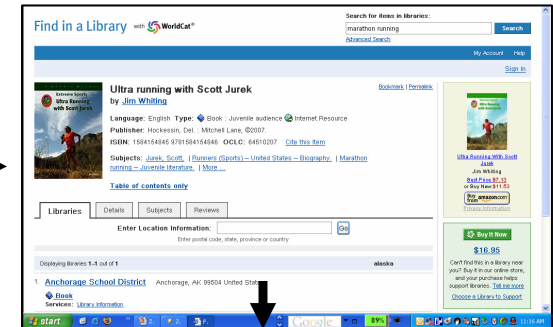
Find in a Library with WorldCat®

Search for items in libraries:
marathon running
Search
Advanced Search

My Account Help

Sign In

Extreme Sports
Ultra Running with Scott Jurek

Ultra running with Scott Jurek
by Jim Whiting

Bookmark | Permalink

Language: English Type: Book : Juvenile audience Internet Resource
Publisher: Hockessin, Del. : Mitchell Lane, ©2007.
ISBN: 1584154845 9781584154846 OCLC: 64510207 Cite this item

Subjects: Jurek, Scott. | Runners (Sports) -- United States -- Biography. | Marathon running -- Juvenile literature. | More ...

Table of contents only

Libraries | Details | Subjects | Reviews

Enter Location Information: Go
Enter postal code, state, province or country

Displaying libraries 1-1 out of 1
alaska

1. Anchorage School District Anchorage, AK 99604 United States
Book
Services: Library Information

Ultra Running With Scott Jurek
Jim Whiting
Best Price $7.13
or Buy New $11.53
Buy from amazon.com
Privacy Information

Buy It Now
$16.95
Can't find this in a library near you? Buy it in our online store, and your purchase helps support libraries. Tell me more
Choose a Library to Support

start
Google
89%
11:16 AM